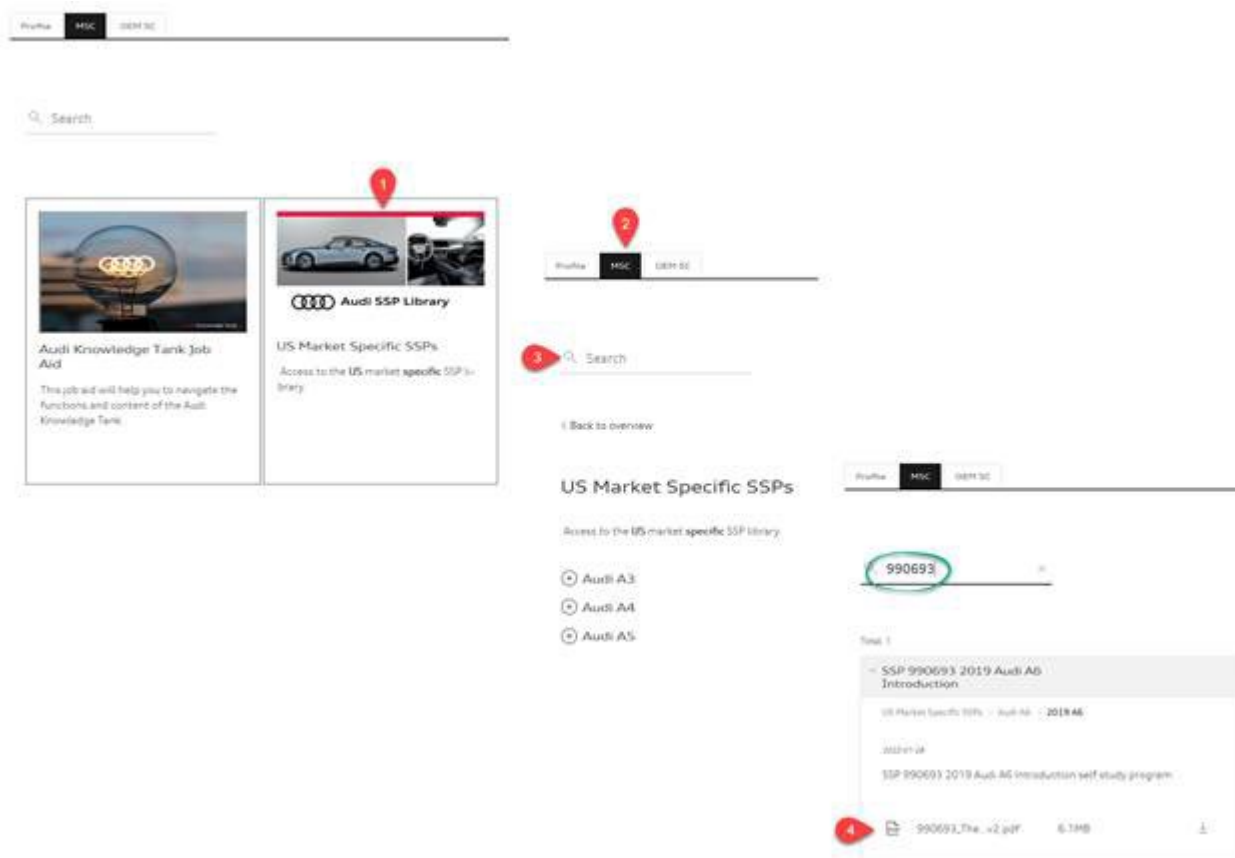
Profile MSC OEM SC

Search

Audi Knowledge Tank Job Aid

This job aid will help you to navigate the functions and content of the Audi Knowledge Tank

1

Audi SSP Library

US Market Specific SSPs

Access to the US market specific SSP library

2

Profile MSC OEM SC

3 Search

< Back to overview

US Market Specific SSPs

Access to the US market specific SSP library

Audi A3

Audi A4

Audi A5

Profile MSC OEM SC

990693

Total: 1

SSP 990693 2019 Audi A6 Introduction

US Market Specific SSPs > Audi A6 > 2019 A6

2022-01-28

SSP 990693 2019 Audi A6 Introduction self study program

4 990693_The...v2.pdf 6.1MB